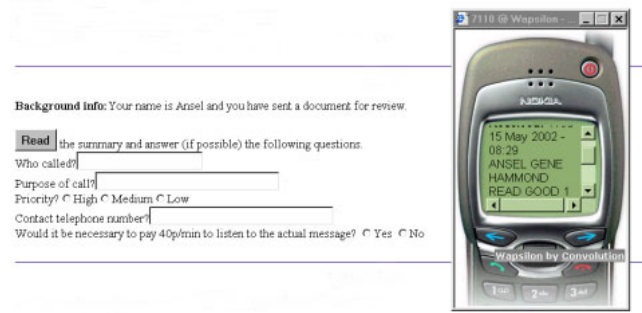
Background info: Your name is Ansel and you have sent a document for review.

Read the summary and answer (if possible) the following questions.

Who called?

Purpose of call?

Priority? High Medium Low

Contact telephone number?

Would it be necessary to pay 40p/min to listen to the actual message? Yes No

7110 @ Wapsilon - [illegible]

NOKIA

15 May 2002 - 08:29
ANSEL GENE HAMMOND
READ GOOD 1

Wapsilon by Convolution

1 2abc 3def